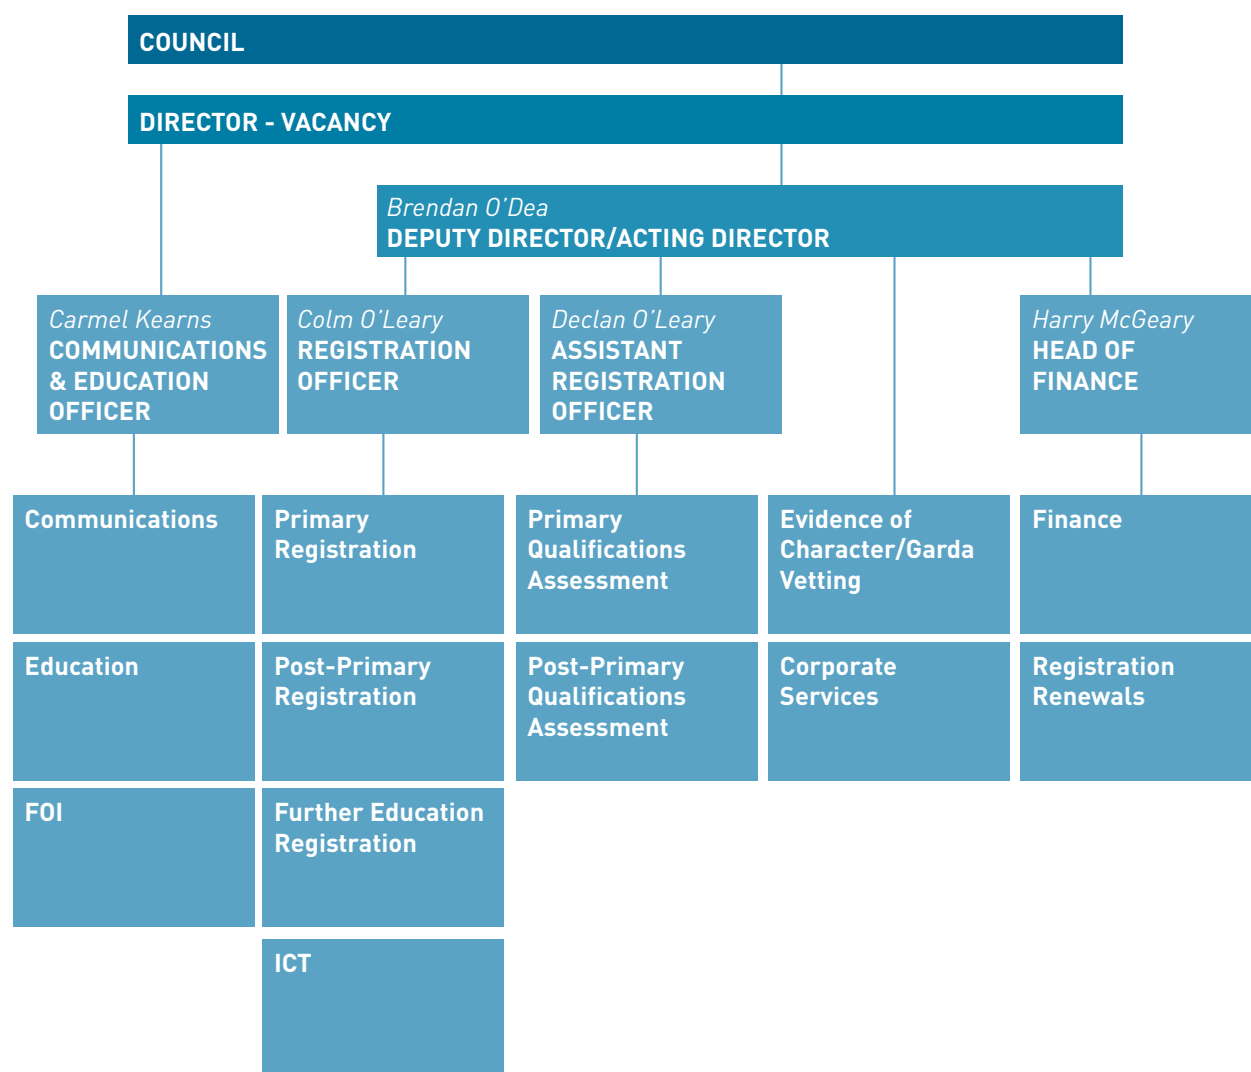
COUNCIL

DIRECTOR - VACANCY

Brendan O'Dea
DEPUTY DIRECTOR/ACTING DIRECTOR

Carmel Kearns
COMMUNICATIONS & EDUCATION OFFICER

Colm O'Leary
REGISTRATION OFFICER

Declan O'Leary
ASSISTANT REGISTRATION OFFICER

Harry McGeary
HEAD OF FINANCE

Communications

Education

FOI

Primary Registration

Post-Primary Registration

Further Education Registration

ICT

Primary Qualifications Assessment

Post-Primary Qualifications Assessment

Evidence of Character/Garda Vetting

Corporate Services

Finance

Registration Renewals